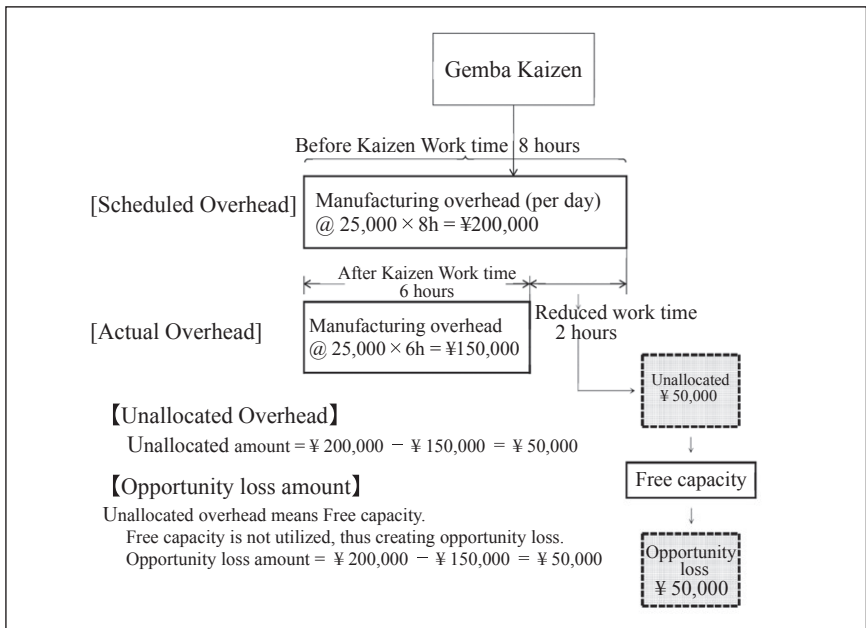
Gemba Kaizen

Before Kaizen Work time 8 hours

[Scheduled Overhead]

Manufacturing overhead (per day)
@ 25,000 × 8h = ¥200,000

After Kaizen Work time
6 hours

Reduced work time
2 hours

[Actual Overhead]

Manufacturing overhead
@ 25,000 × 6h = ¥150,000

Unallocated
¥ 50,000

【Unallocated Overhead】
Unallocated amount = ¥ 200,000 − ¥ 150,000 = ¥ 50,000

Free capacity

【Opportunity loss amount】
Unallocated overhead means Free capacity.
Free capacity is not utilized, thus creating opportunity loss.
Opportunity loss amount = ¥ 200,000 − ¥ 150,000 = ¥ 50,000

Opportunity loss
¥ 50,000